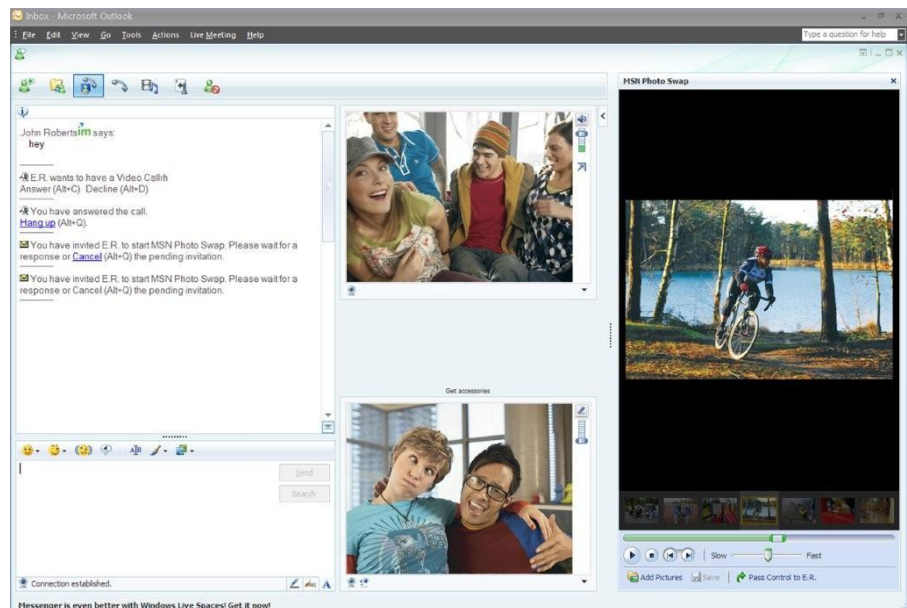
Inbox - Microsoft Outlook

File Edit View Go Tools Actions Live Meeting Help

Type a question for help

MSN Photo Swap

John Roberts says:
hey

E.R. wants to have a Video Callh
Answer (Alt+C) Decline (Alt+D)

You have answered the call.
Hang up (Alt+Q).

You have invited E.R. to start MSN Photo Swap. Please wait for a response or Cancel (Alt+Q) the pending invitation.

You have invited E.R. to start MSN Photo Swap. Please wait for a response or Cancel (Alt+Q) the pending invitation.

Get accessories

Send

Search

Connection established.

Slow

Fast

Add Pictures

Save

Pass Control to E.R.

Messenger is even better with Windows Live Spaces! Get it now!